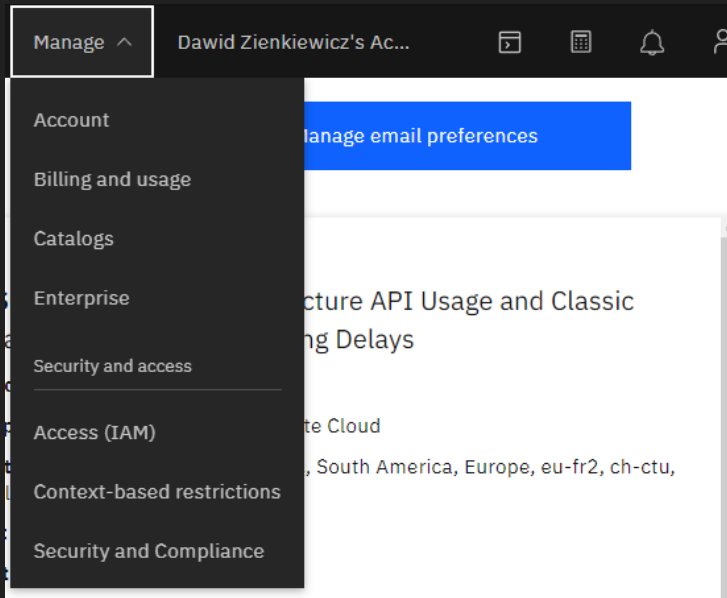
Manage ^ Dawid Zienkiewicz's Ac...

Account
Billing and usage
Catalogs
Enterprise
Security and access
Access (IAM)
Context-based restrictions
Security and Compliance

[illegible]anage email preferences

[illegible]cture API Usage and Classic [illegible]ng Delays

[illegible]te Cloud

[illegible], South America, Europe, eu-fr2, ch-ctu,